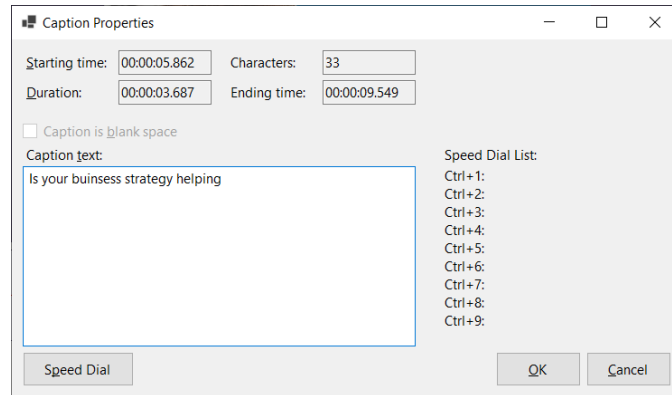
Caption Properties

Starting time: 00:00:05.862
Characters: 33
Duration: 00:00:03.687
Ending time: 00:00:09.549

Caption is blank space

Caption text:
Is your buinsess strategy helping

Speed Dial List:
Ctrl+1:
Ctrl+2:
Ctrl+3:
Ctrl+4:
Ctrl+5:
Ctrl+6:
Ctrl+7:
Ctrl+8:
Ctrl+9:

Speed Dial
OK
Cancel